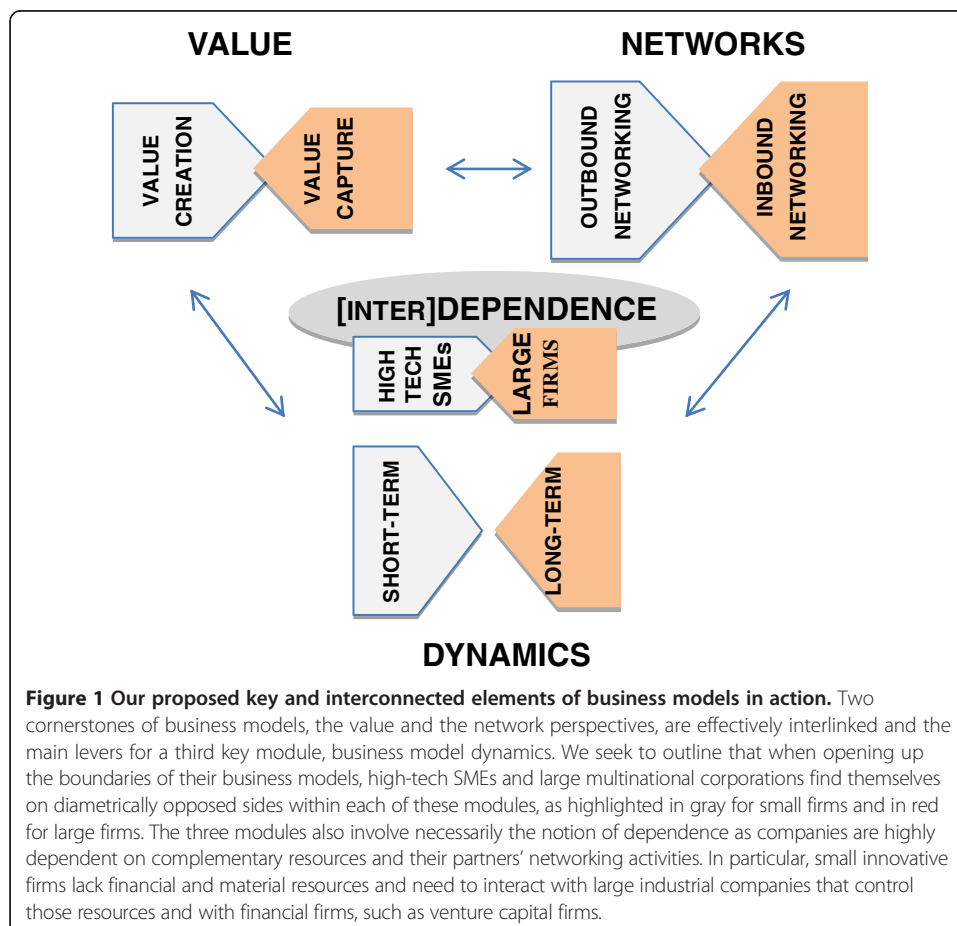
VALUE

NETWORKS

VALUE CREATION

VALUE CAPTURE

OUTBOUND NETWORKING

INBOUND NETWORKING

[INTER]DEPENDENCE

HIGH TECH SMEs

LARGE FIRMS

SHORT-TERM

LONG-TERM

DYNAMICS

**Figure 1 Our proposed key and interconnected elements of business models in action.** Two cornerstones of business models, the value and the network perspectives, are effectively interlinked and the main levers for a third key module, business model dynamics. We seek to outline that when opening up the boundaries of their business models, high-tech SMEs and large multinational corporations find themselves on diametrically opposed sides within each of these modules, as highlighted in gray for small firms and in red for large firms. The three modules also involve necessarily the notion of dependence as companies are highly dependent on complementary resources and their partners' networking activities. In particular, small innovative firms lack financial and material resources and need to interact with large industrial companies that control those resources and with financial firms, such as venture capital firms.